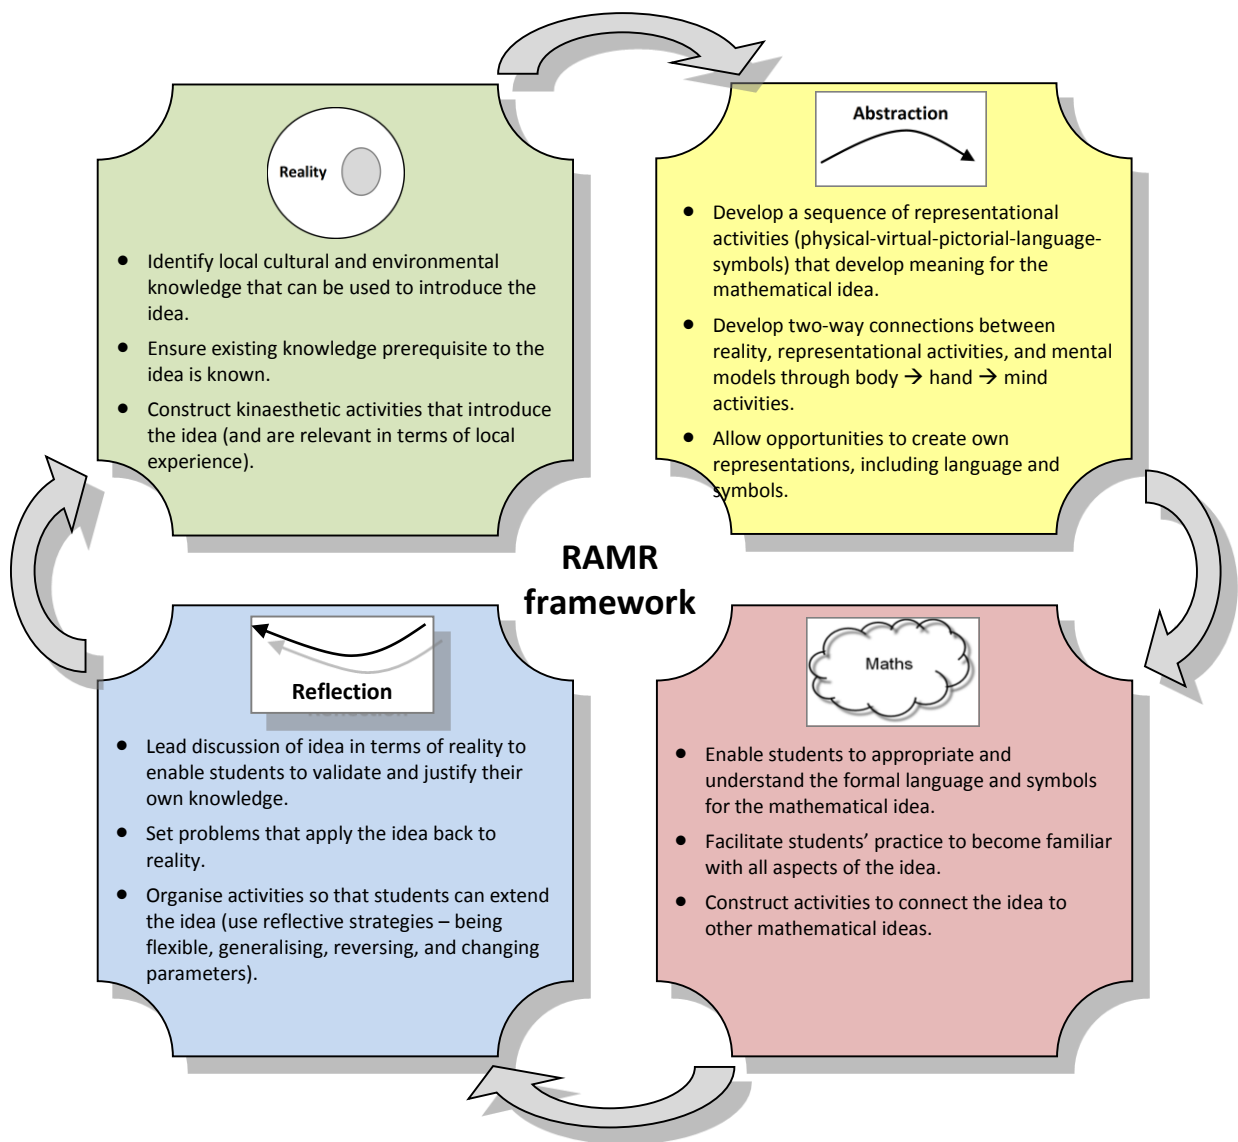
Reality

- Identify local cultural and environmental knowledge that can be used to introduce the idea.
- Ensure existing knowledge prerequisite to the idea is known.
- Construct kinaesthetic activities that introduce the idea (and are relevant in terms of local experience).

Abstraction

- Develop a sequence of representational activities (physical-virtual-pictorial-language-symbols) that develop meaning for the mathematical idea.
- Develop two-way connections between reality, representational activities, and mental models through body → hand → mind activities.
- Allow opportunities to create own representations, including language and symbols.

RAMR framework

Reflection

- Lead discussion of idea in terms of reality to enable students to validate and justify their own knowledge.
- Set problems that apply the idea back to reality.
- Organise activities so that students can extend the idea (use reflective strategies – being flexible, generalising, reversing, and changing parameters).

Maths

- Enable students to appropriate and understand the formal language and symbols for the mathematical idea.
- Facilitate students' practice to become familiar with all aspects of the idea.
- Construct activities to connect the idea to other mathematical ideas.